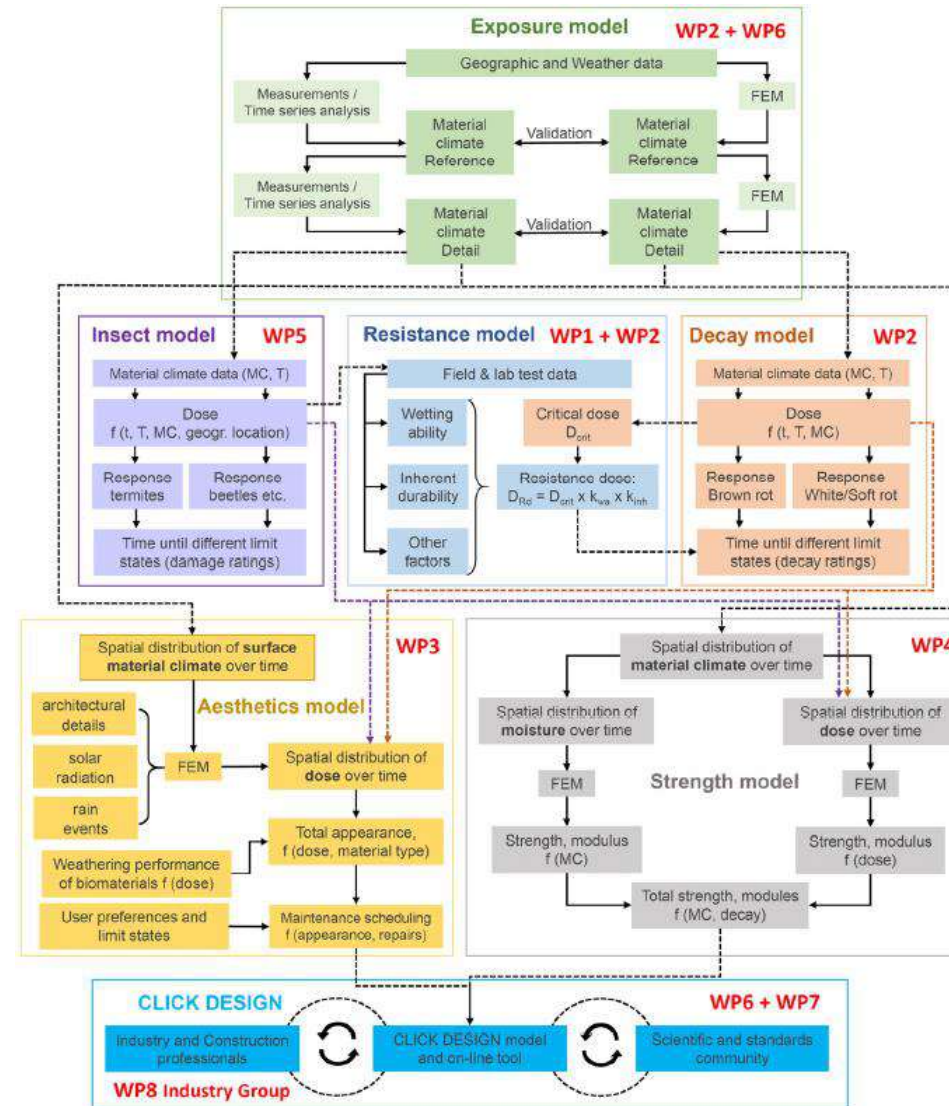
Exposure model WP2 + WP6

Geographic and Weather data

Measurements / Time series analysis

FEM

Material climate Reference

Validation

Material climate Reference

Measurements / Time series analysis

FEM

Material climate Detail

Validation

Material climate Detail

Insect model WP5

Material climate data (MC, T)

Dose f (t, T, MC, geogr. location)

Response termites

Response beetles etc.

Time until different limit states (damage ratings)

Resistance model WP1 + WP2

Field & lab test data

Wetting ability

Inherent durability

Other factors

Critical dose $D_{crit}$

Resistance dose: $D_{Rd} = D_{crit} \times k_{wa} \times k_{inh}$

Decay model WP2

Material climate data (MC, T)

Dose f (t, T, MC)

Response Brown rot

Response White/Soft rot

Time until different limit states (decay ratings)

Spatial distribution of surface material climate over time

WP3

Aesthetics model

architectural details

solar radiation

rain events

FEM

Spatial distribution of dose over time

Total appearance, f (dose, material type)

Weathering performance of biomaterials f (dose)

User preferences and limit states

Maintenance scheduling f (appearance, repairs)

Spatial distribution of material climate over time

WP4

Spatial distribution of moisture over time

Spatial distribution of dose over time

FEM

Strength model

FEM

Strength, modulus f (MC)

Strength, modulus f (dose)

Total strength, modules f (MC, decay)

CLICK DESIGN

WP6 + WP7

Industry and Construction professionals

CLICK DESIGN model and on-line tool

Scientific and standards community

WP8 Industry Group